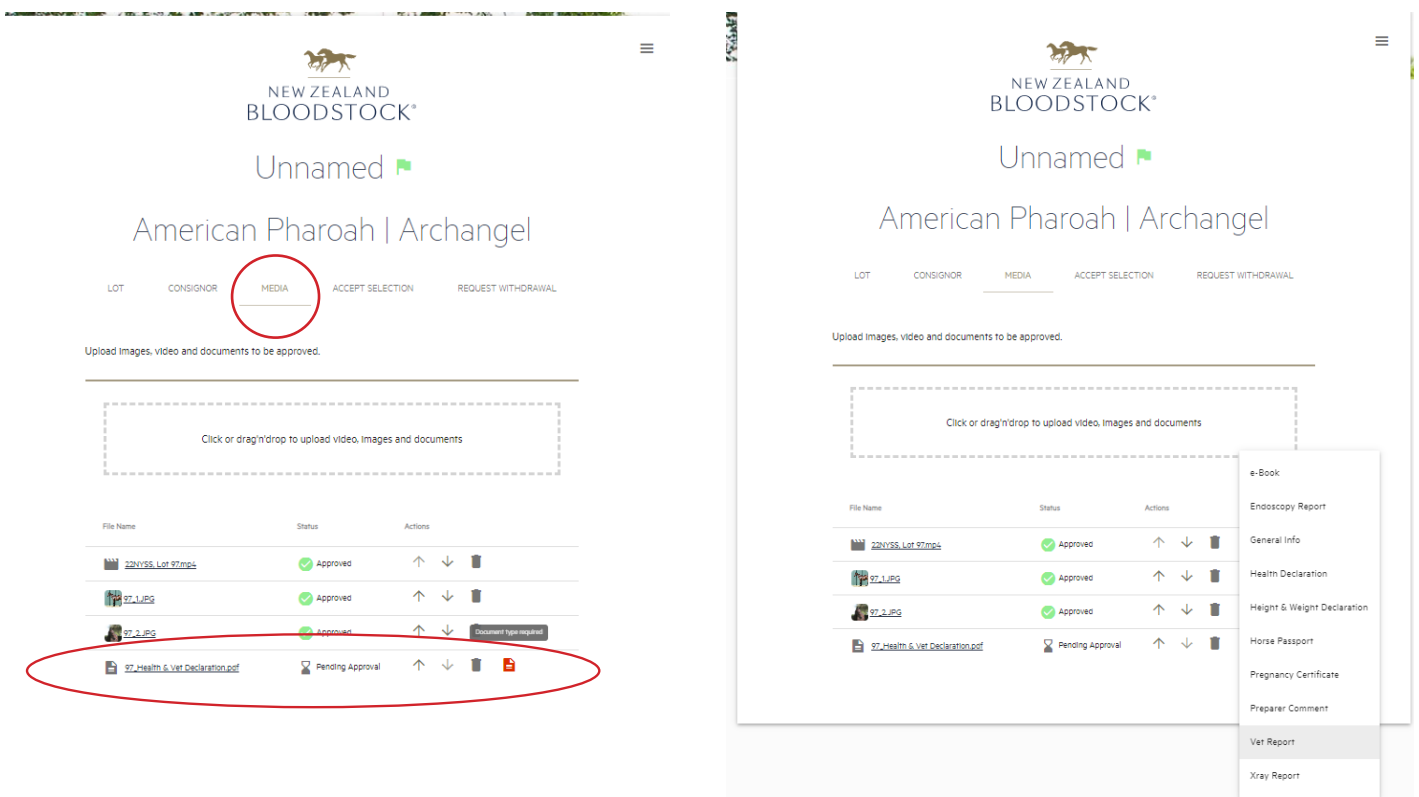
NEW ZEALAND
BLOODSTOCK®

Unnamed

American Pharoah | Archangel

LOT CONSIGNOR MEDIA ACCEPT SELECTION REQUEST WITHDRAWAL

Upload images, video and documents to be approved.

Click or drag'n'drop to upload video, images and documents

| File Name | Status | Actions |
|---|---|---|
| 22NYSS, Lot 97.mp4 | Approved | |
| 97_1.JPG | Approved | |
| 97_2.JPG | Approved | Document type required |
| 97_Health & Vet Declaration.pdf | Pending Approval | |

NEW ZEALAND
BLOODSTOCK®

Unnamed

American Pharoah | Archangel

LOT CONSIGNOR MEDIA ACCEPT SELECTION REQUEST WITHDRAWAL

Upload images, video and documents to be approved.

Click or drag'n'drop to upload video, images and documents

| File Name | Status | Actions |
|---|---|---|
| 22NYSS, Lot 97.mp4 | Approved | |
| 97_1.JPG | Approved | |
| 97_2.JPG | Approved | |
| 97_Health & Vet Declaration.pdf | Pending Approval | |

e-Book
Endoscopy Report
General Info
Health Declaration
Height & Weight Declaration
Horse Passport
Pregnancy Certificate
Preparer Comment
Vet Report
Xray Report